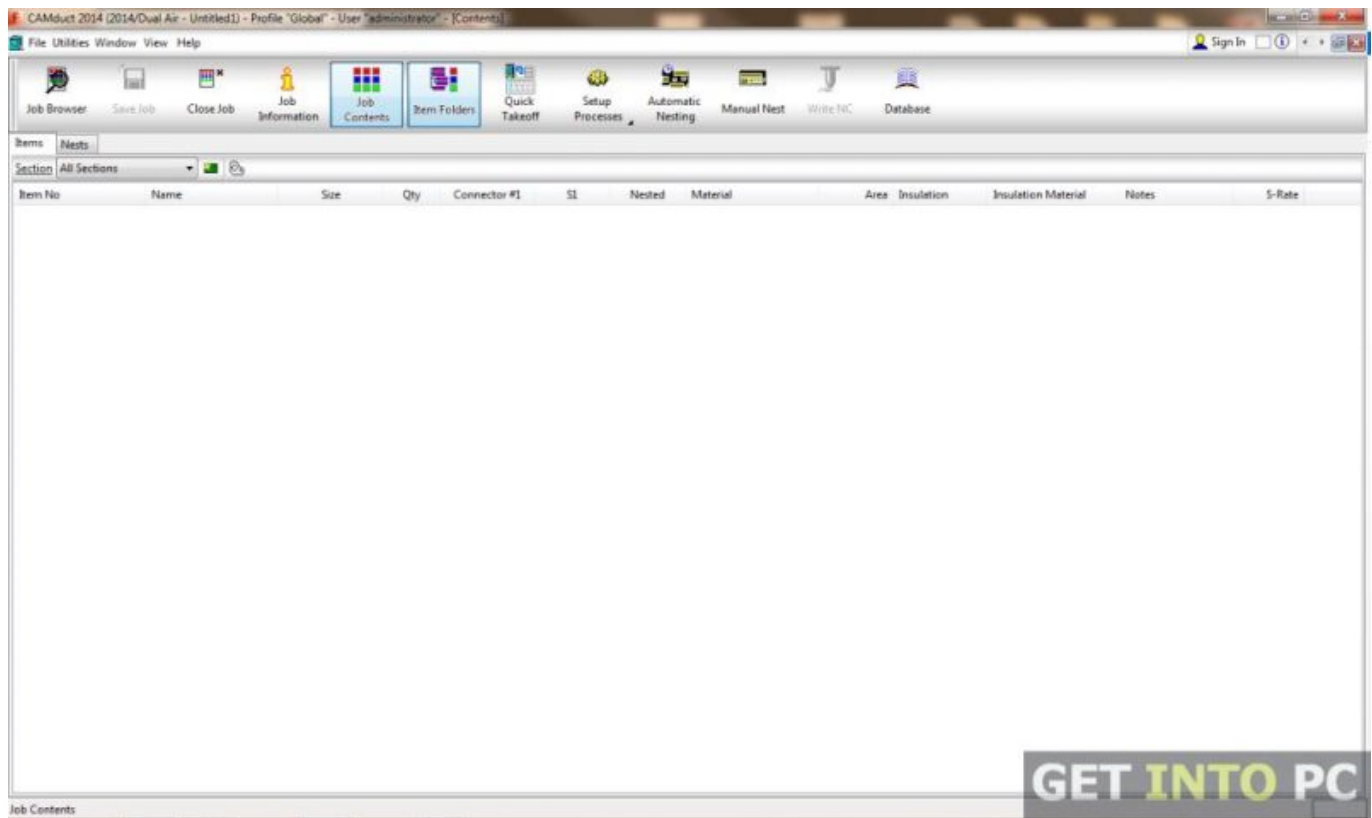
CAMduct 2014 (2014/Dual Air - Untitled1) - Profile "Global" - User "administrator" - [Contents]

File Utilities Window View Help

Sign In

Job Browser Save Job Close Job Job Information Job Contents Item Folders Quick Takeoff Setup Processes Automatic Nesting Manual Nest Write NC Database

Items Nests

Section All Sections

| Item No | Name | Size | Qty | Connector #1 | S1 | Nested | Material | Area | Insulation | Insulation Material | Notes | S-Rate |
|---|---|---|---|---|---|---|---|---|---|---|---|---|

GET INTO PC

Job Contents